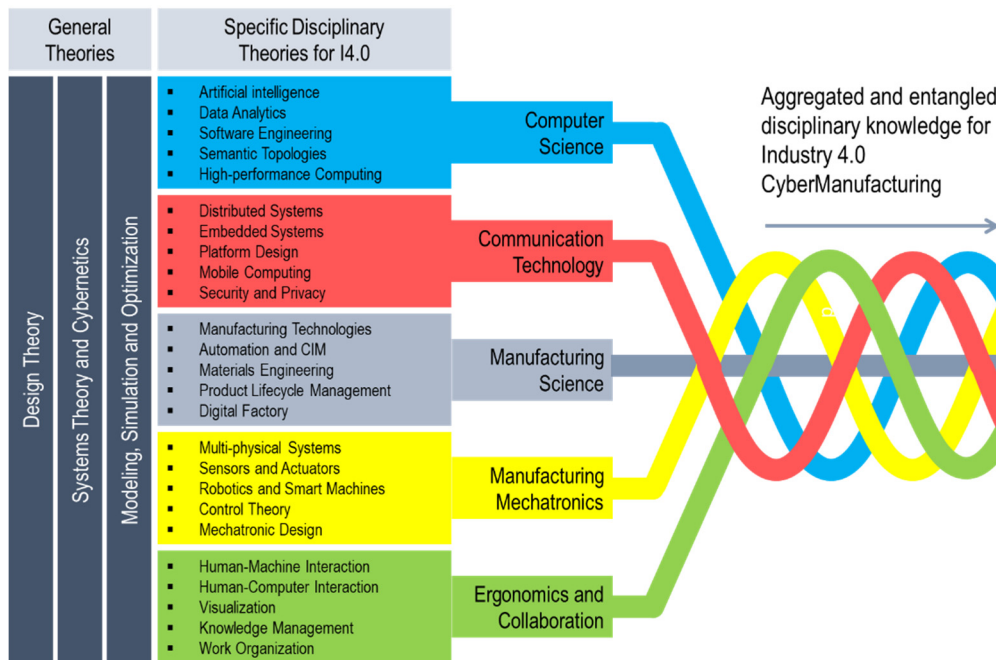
General Theories

Specific Disciplinary Theories for I4.0

Design Theory

Systems Theory and Cybernetics

Modeling, Simulation and Optimization

- Artificial intelligence
- Data Analytics
- Software Engineering
- Semantic Topologies
- High-performance Computing

Computer Science

- Distributed Systems
- Embedded Systems
- Platform Design
- Mobile Computing
- Security and Privacy

Communication Technology

- Manufacturing Technologies
- Automation and CIM
- Materials Engineering
- Product Lifecycle Management
- Digital Factory

Manufacturing Science

- Multi-physical Systems
- Sensors and Actuators
- Robotics and Smart Machines
- Control Theory
- Mechatronic Design

Manufacturing Mechatronics

- Human-Machine Interaction
- Human-Computer Interaction
- Visualization
- Knowledge Management
- Work Organization

Ergonomics and Collaboration

Aggregated and entangled disciplinary knowledge for Industry 4.0 CyberManufacturing